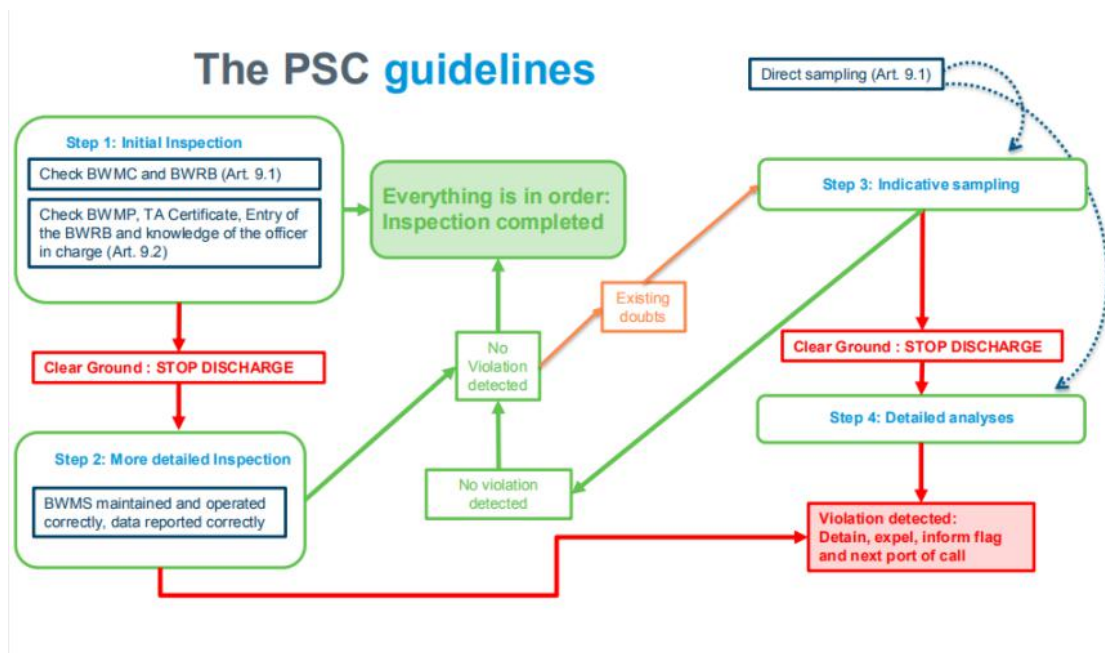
The PSC guidelines

Direct sampling (Art. 9.1)

Step 1: Initial Inspection

Check BWMC and BWRB (Art. 9.1)

Check BWMP, TA Certificate, Entry of the BWRB and knowledge of the officer in charge (Art. 9.2)

Everything is in order: Inspection completed

Step 3: Indicative sampling

Existing doubts

No Violation detected

Clear Ground : STOP DISCHARGE

Clear Ground : STOP DISCHARGE

Step 4: Detailed analyses

Step 2: More detailed Inspection

BWMS maintained and operated correctly, data reported correctly

No violation detected

Violation detected: Detain, expel, inform flag and next port of call